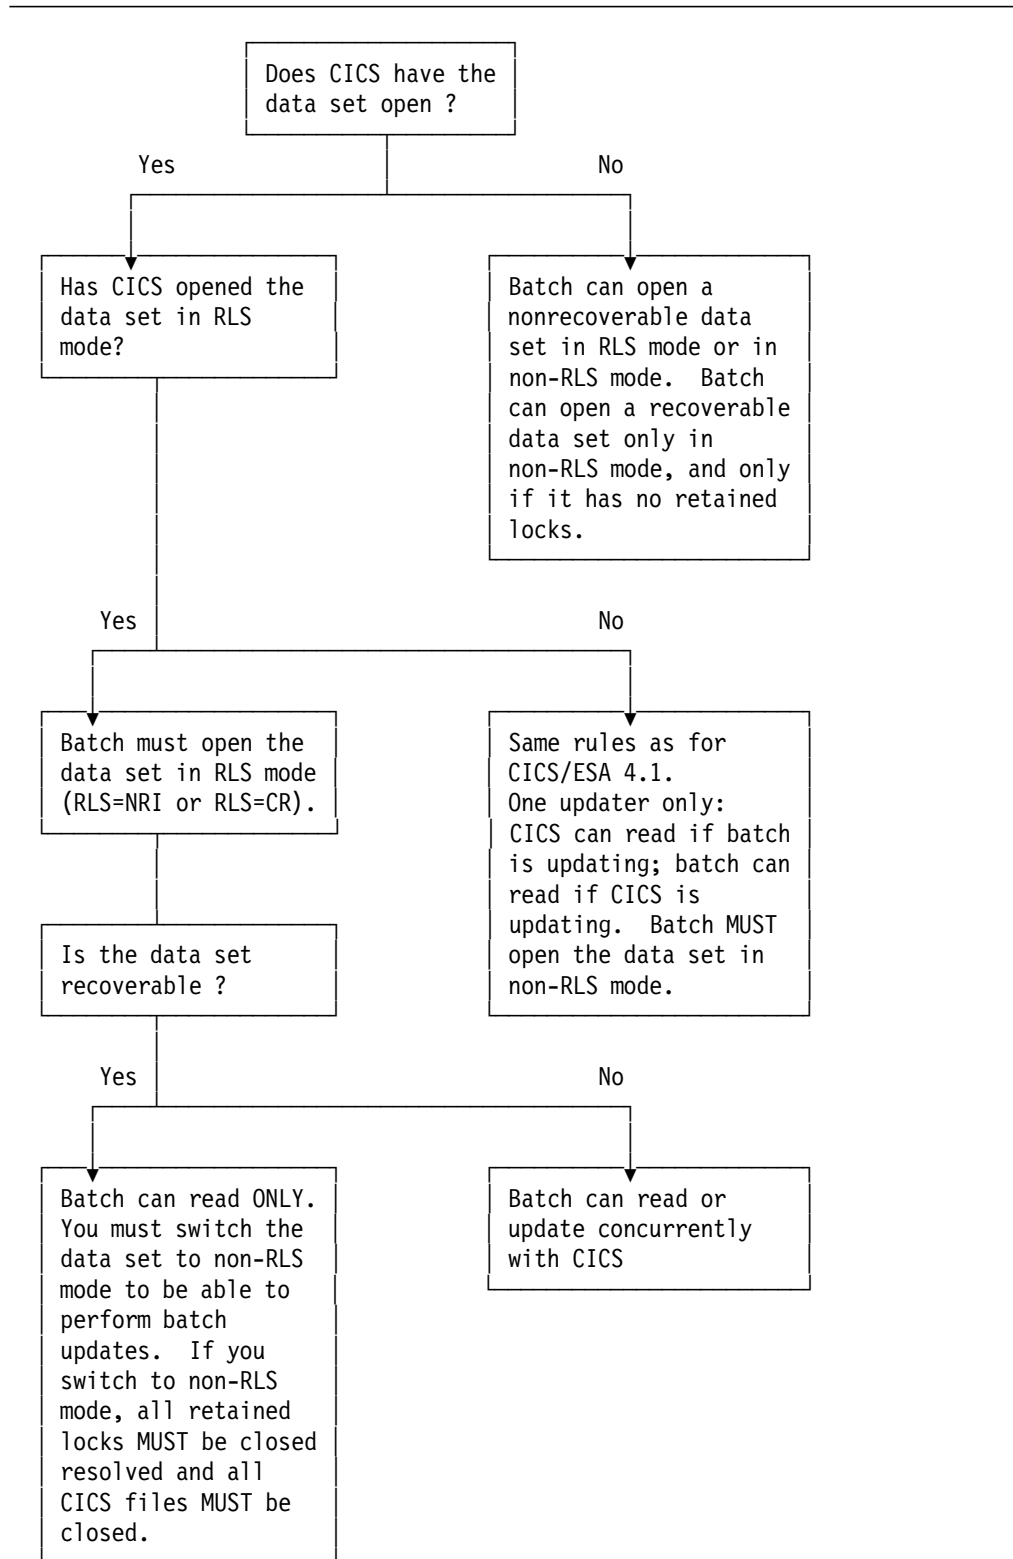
Does CICS have the data set open ?

Yes

No

Has CICS opened the data set in RLS mode?

Batch can open a nonrecoverable data set in RLS mode or in non-RLS mode. Batch can open a recoverable data set only in non-RLS mode, and only if it has no retained locks.

Yes

No

Batch must open the data set in RLS mode (RLS=NRI or RLS=CR).

Same rules as for CICS/ESA 4.1. One updater only: CICS can read if batch is updating; batch can read if CICS is updating. Batch MUST open the data set in non-RLS mode.

Is the data set recoverable ?

Yes

No

Batch can read ONLY. You must switch the data set to non-RLS mode to be able to perform batch updates. If you switch to non-RLS mode, all retained locks MUST be closed resolved and all CICS files MUST be closed.

Batch can read or update concurrently with CICS